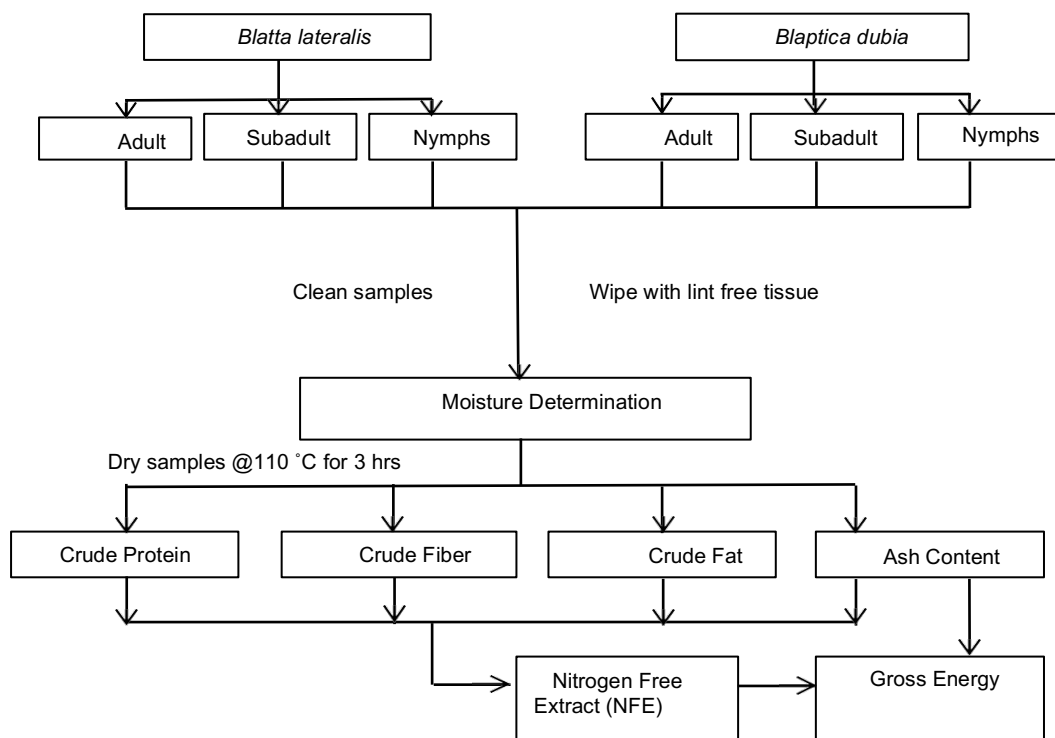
Blatta lateralis

Blaptica dubia

Adult

Subadult

Nymphs

Adult

Subadult

Nymphs

Clean samples

Wipe with lint free tissue

Moisture Determination

Dry samples @110 ˚C for 3 hrs

Crude Protein

Crude Fiber

Crude Fat

Ash Content

Nitrogen Free Extract (NFE)

Gross Energy